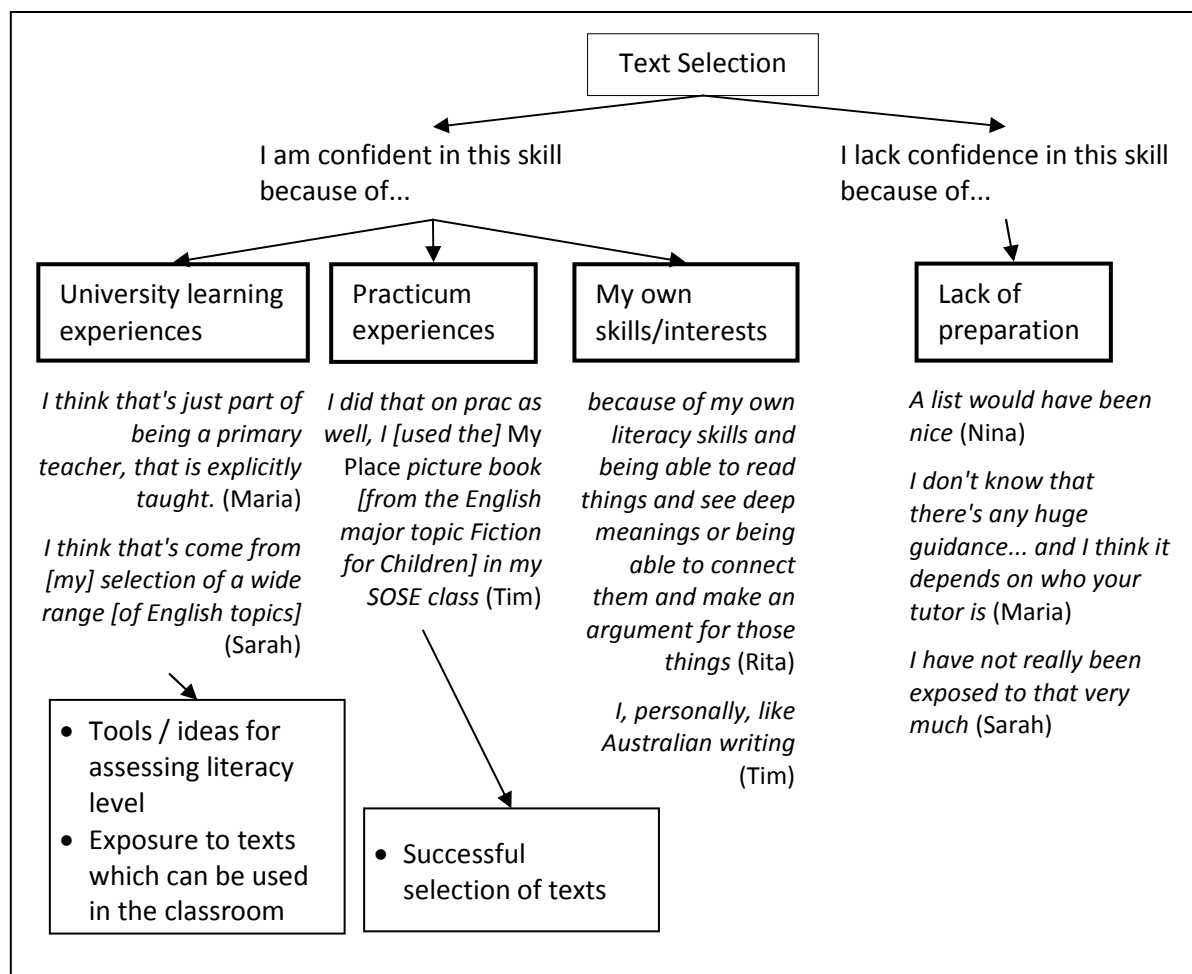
Text Selection

I am confident in this skill because of...

I lack confidence in this skill because of...

University learning experiences

Practicum experiences

My own skills/interests

Lack of preparation

I think that's just part of being a primary teacher, that is explicitly taught. (Maria)

I think that's come from [my] selection of a wide range [of English topics] (Sarah)

I did that on prac as well, I [used the] My Place picture book [from the English major topic Fiction for Children] in my SOSE class (Tim)

because of my own literacy skills and being able to read things and see deep meanings or being able to connect them and make an argument for those things (Rita)

I, personally, like Australian writing (Tim)

A list would have been nice (Nina)

I don't know that there's any huge guidance... and I think it depends on who your tutor is (Maria)

I have not really been exposed to that very much (Sarah)

- Tools / ideas for assessing literacy level
- Exposure to texts which can be used in the classroom

- Successful selection of texts